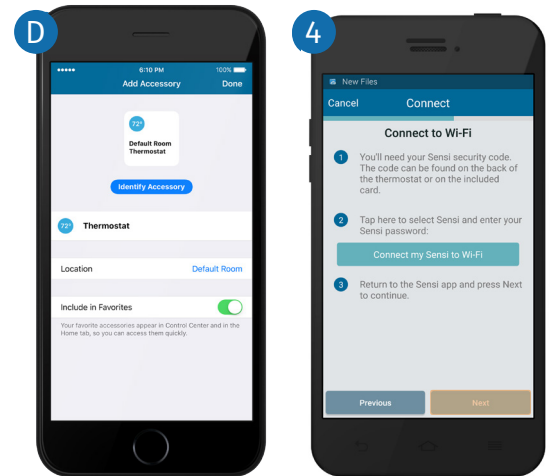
D

●●●●● 6:10 PM 100%

Add Accessory Done

72°

Default Room Thermostat

Identify Accessory

72° Thermostat

Location Default Room

Include in Favorites

Your favorite accessories appear in Control Center and in the Home tab, so you can access them quickly.

4

New Files

Cancel Connect

Connect to Wi-Fi

1 You'll need your Sensi security code. The code can be found on the back of the thermostat or on the included card.

2 Tap here to select Sensi and enter your Sensi password:

Connect my Sensi to Wi-Fi

3 Return to the Sensi app and press Next to continue.

Previous Next